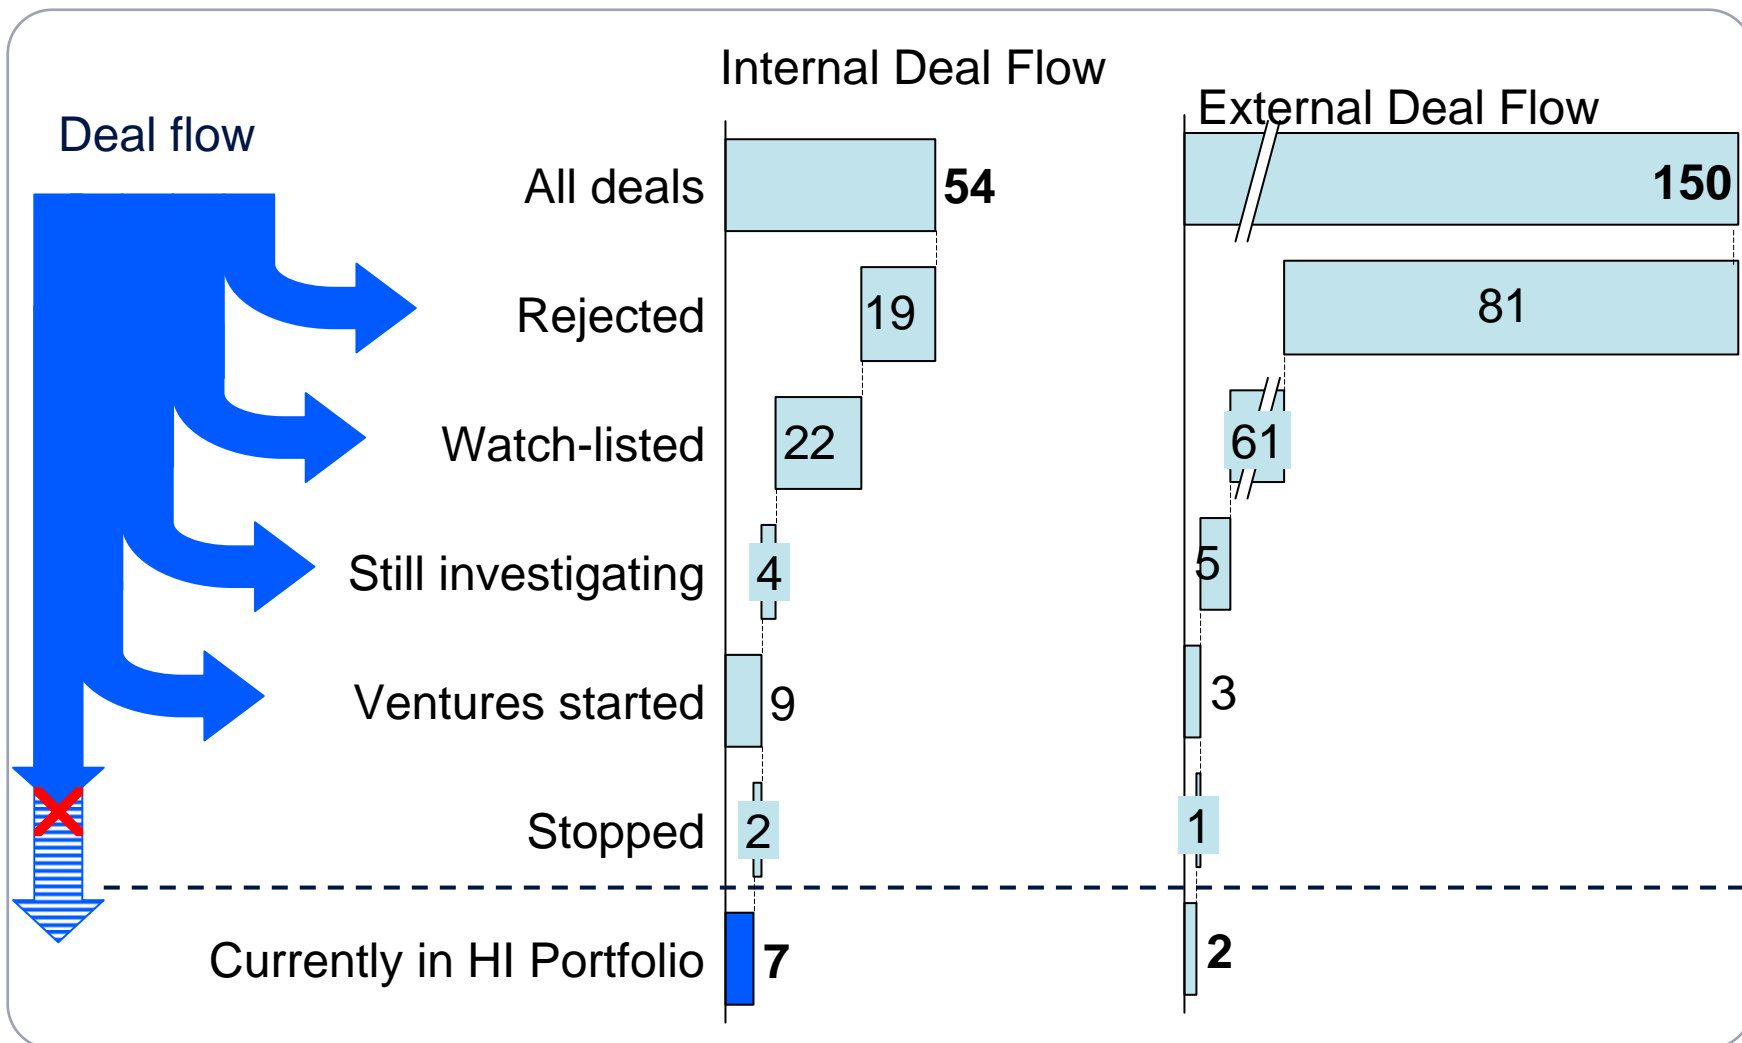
Deal flow

Internal Deal Flow

External Deal Flow

| | Internal Deal Flow | External Deal Flow |
|---|---|---|
| All deals | 54 | 150 |
| Rejected | 19 | 81 |
| Watch-listed | 22 | 61 |
| Still investigating | 4 | 5 |
| Ventures started | 9 | 3 |
| Stopped | 2 | 1 |
| Currently in HI Portfolio | 7 | 2 |